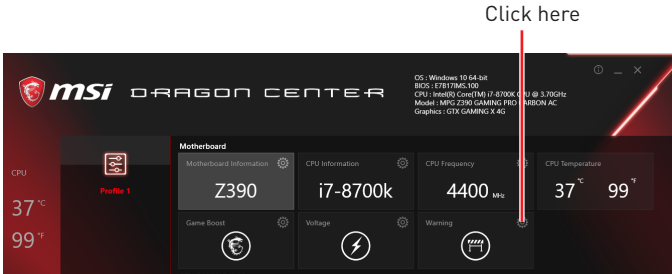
Click here

msi DRAGON CENTER

OS : Windows 10 64-bit
BIOS : E7B17IMS.100
CPU : Intel(R) Core(TM) i7-8700K CPU @ 3.70GHz
Model : MPG Z390 GAMING PRO CARBON AC
Graphics : GTX GAMING X 4G

CPU
$37^{\circ C}$
$99^{\circ F}$

Profile 1

Motherboard

Motherboard Information
Z390

CPU Information
i7-8700k

CPU Frequency
4400 MHz

CPU Temperature
$37^{\circ C}$ $99^{\circ F}$

Game Boost

Voltage

Warning